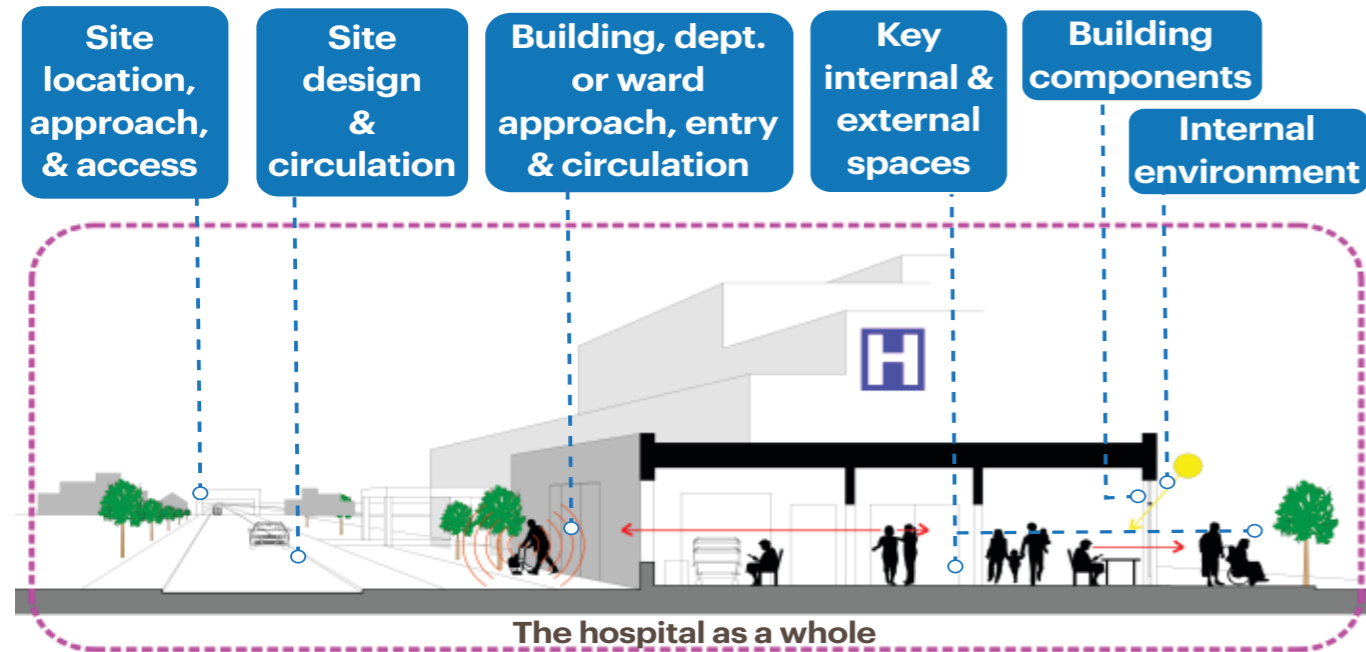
Site location, approach, & access

Site design & circulation

Building, dept. or ward approach, entry & circulation

Key internal & external spaces

Building components

Internal environment

H

The hospital as a whole